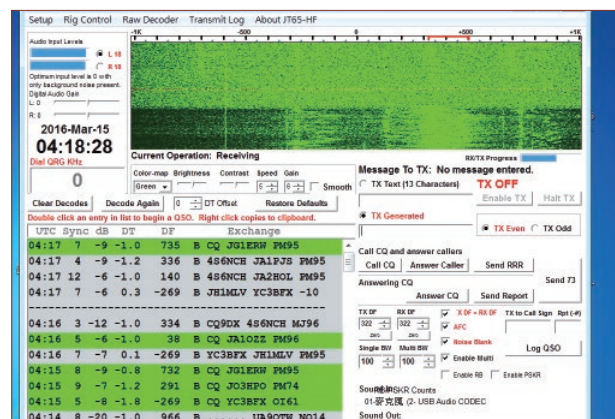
Setup Rig Control Raw Decoder Transmit Log About JT65-HF

Audio Input Levels
L 18
R 18
Optimum input level is 0 with only background noise present.
Digital Audio Gain
L: 0
R: 0

-1K -500 0 +500 +1K

2016-Mar-15
04:18:28
Dial QRG KHz
0

Current Operation: Receiving
RX/TX Progress

Color-map Brightness Contrast Speed Gain
Green 5 0 Smooth

Clear Decodes Decode Again 0 DT Offset Restore Defaults

Double click an entry in list to begin a QSO. Right click copies to clipboard.

| UTC | Sync | dB | DT | DF | | Exchange |
|---|---|---|---|---|---|---|
| 04:17 | 7 | -9 | -1.0 | 735 | B | CQ JG1ERW PM95 |
| 04:17 | 4 | -9 | -1.2 | 336 | B | 4S6NCH JA1PJS PM95 |
| 04:17 | 12 | -6 | -1.0 | 140 | B | 4S6NCH JA2HOL PM95 |
| 04:17 | 7 | -6 | 0.3 | -269 | B | JH1MLV YC3BFX -10 |
| 04:16 | 3 | -12 | -1.0 | 334 | B | CQ9DX 4S6NCH MJ96 |
| 04:16 | 5 | -6 | -1.0 | 38 | B | CQ JA1OZZ PM96 |
| 04:16 | 7 | -7 | 0.1 | -269 | B | YC3BFX JH1MLV PM95 |
| 04:15 | 8 | -9 | -0.8 | 732 | B | CQ JG1ERW PM95 |
| 04:15 | 9 | -7 | -1.2 | 291 | B | CQ JO3EPO PM74 |
| 04:15 | 5 | -8 | -1.8 | -269 | B | CQ YC3BFX OI61 |
| 04:14 | 8 | -20 | -1.0 | 966 | B | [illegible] UA9OTW NO14 |

Message To TX: No message entered.
TX Text (13 Characters)
TX OFF
Enable TX Halt TX
TX Generated
TX Even TX Odd

Call CQ and answer callers
Call CQ Answer Caller Send RRR
Answering CQ Send 73
Answer CQ Send Report

TX DF RX DF
322 322
zero zero
TX DF = RX DF
AFC
Noise Blank
Single BW Multi BW
100 100
Enable Multi
TX to Call Sign Rpt (-#)
Log QSO
Enable RB Enable PSKR

Sound In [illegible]SKR Counts
01-麥克風 (2- USB Audio CODEC
Sound Out: